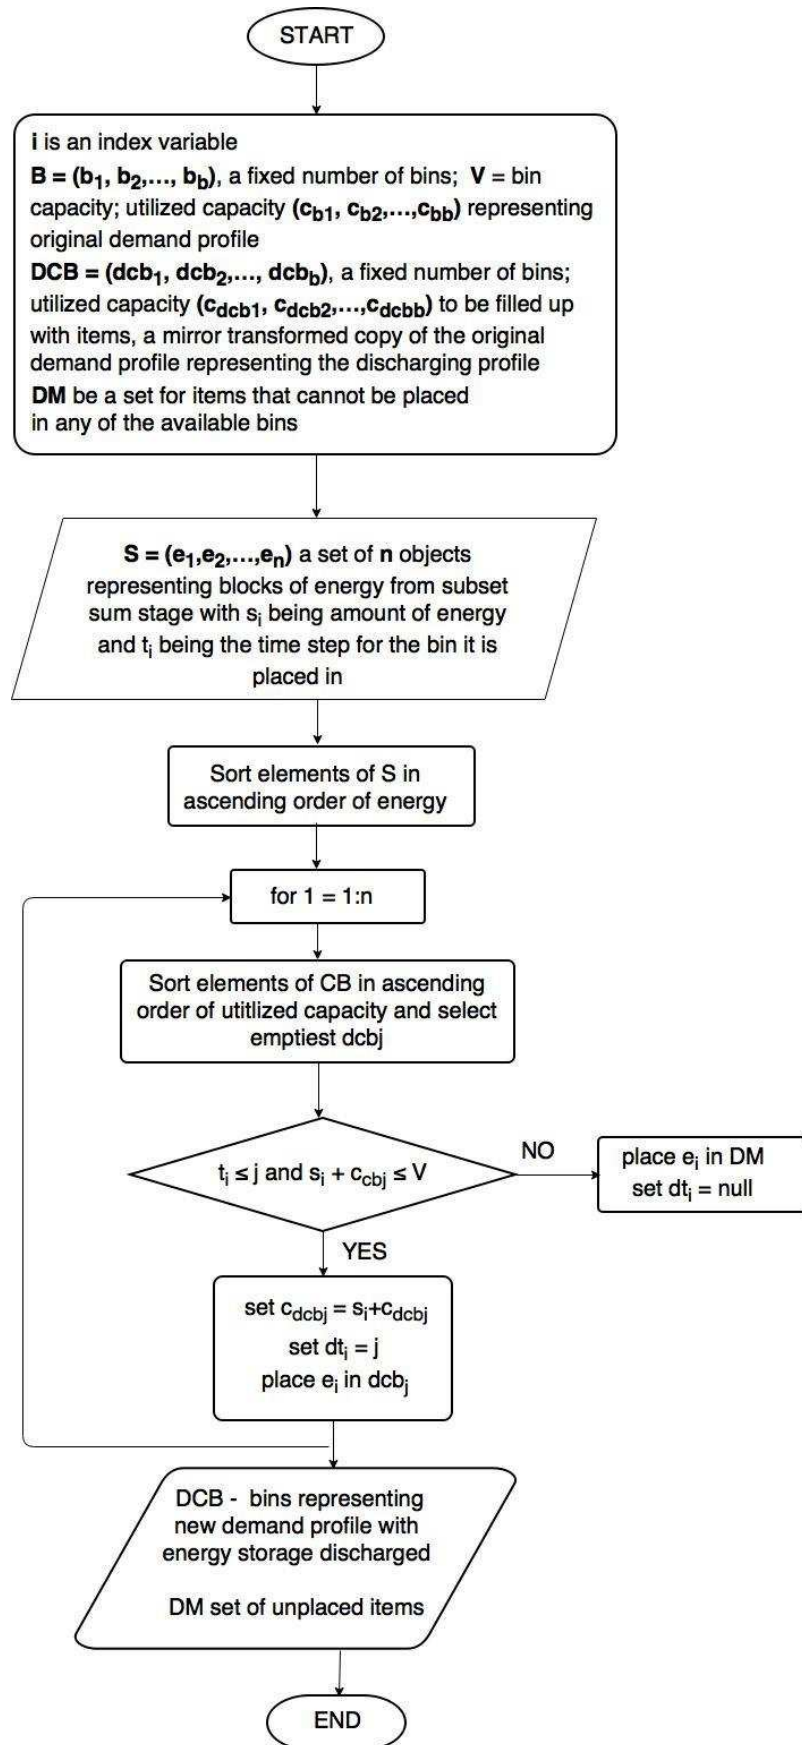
START

**i** is an index variable

**B = (b$_1$, b$_2$,..., b$_b$)**, a fixed number of bins; **V** = bin capacity; utilized capacity **(c$_{b1}$, c$_{b2}$,...,c$_{bb}$)** representing original demand profile

**DCB = (dcb$_1$, dcb$_2$,..., dcb$_b$)**, a fixed number of bins; utilized capacity **(c$_{dcb1}$, c$_{dcb2}$,...,c$_{dcbb}$)** to be filled up with items, a mirror transformed copy of the original demand profile representing the discharging profile

**DM** be a set for items that cannot be placed in any of the available bins

**S = (e$_1$,e$_2$,...,e$_n$)** a set of **n** objects representing blocks of energy from subset sum stage with s$_i$ being amount of energy and t$_i$ being the time step for the bin it is placed in

Sort elements of S in ascending order of energy

for 1 = 1:n

Sort elements of CB in ascending order of utitlized capacity and select emptiest dcbj

$t_i \leq j$ and $s_i + c_{cbj} \leq V$

NO

place e$_i$ in DM
set dt$_i$ = null

YES

set $c_{dcbj} = s_i + c_{dcbj}$
set dt$_i$ = j
place e$_i$ in dcb$_j$

DCB - bins representing new demand profile with energy storage discharged

DM set of unplaced items

END